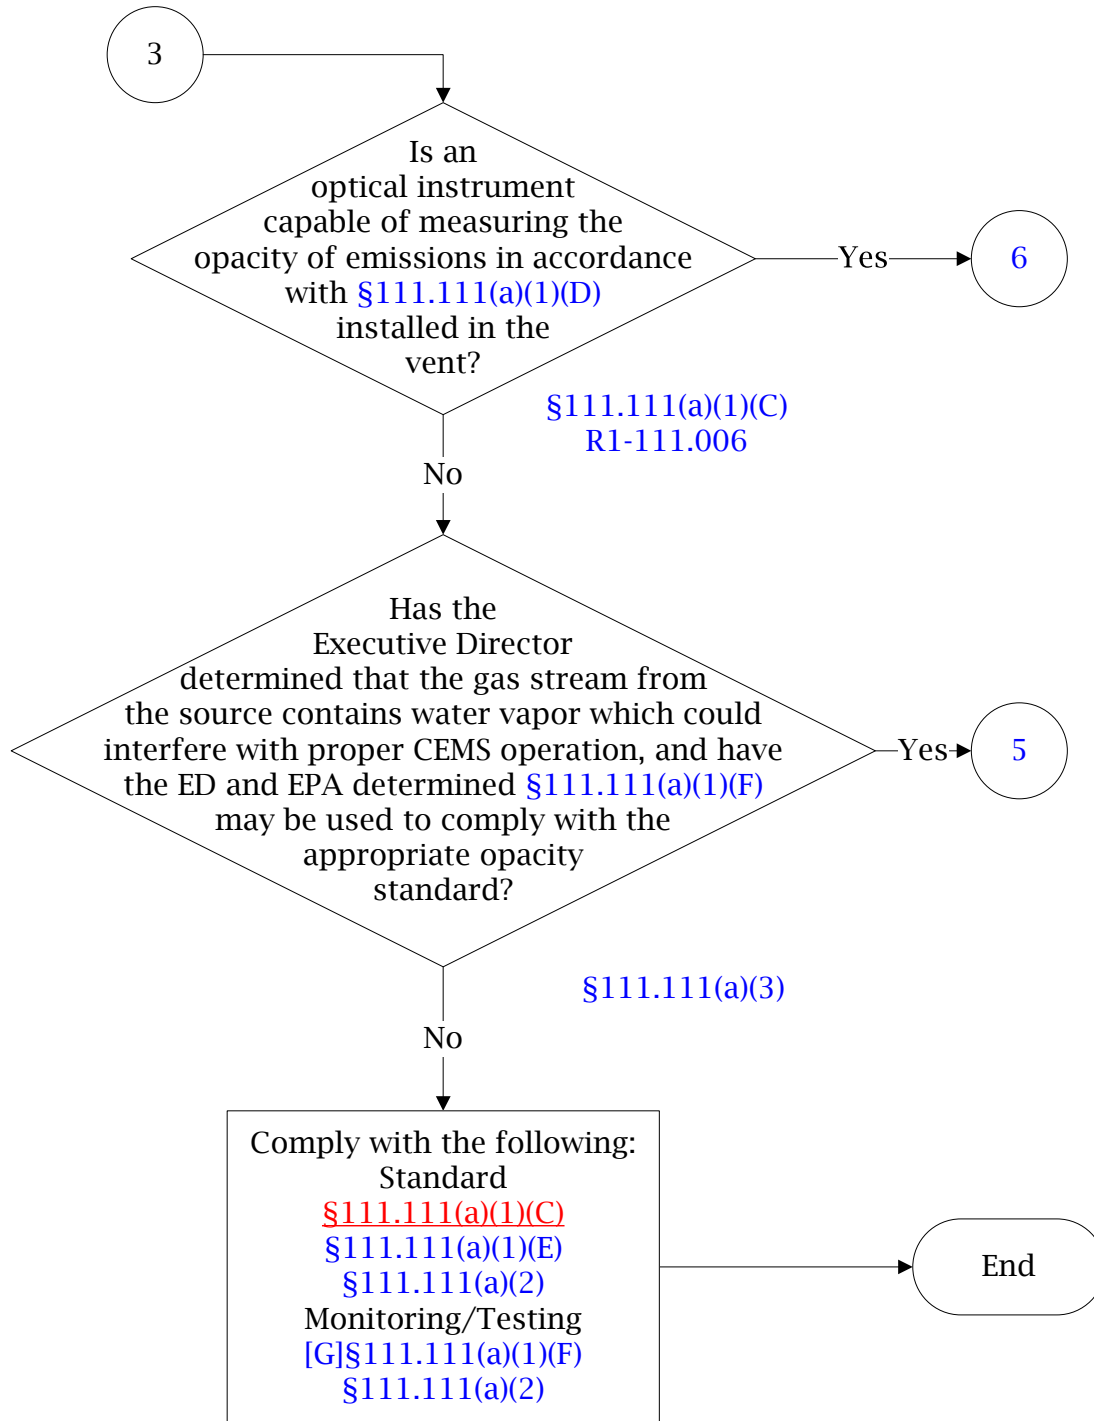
3

Is an optical instrument capable of measuring the opacity of emissions in accordance with §111.111(a)(1)(D) installed in the vent?

Yes

6

§111.111(a)(1)(C)
R1-111.006

No

Has the Executive Director determined that the gas stream from the source contains water vapor which could interfere with proper CEMS operation, and have the ED and EPA determined §111.111(a)(1)(F) may be used to comply with the appropriate opacity standard?

Yes

5

§111.111(a)(3)

No

Comply with the following:
Standard
§111.111(a)(1)(C)
§111.111(a)(1)(E)
§111.111(a)(2)
Monitoring/Testing
[G]§111.111(a)(1)(F)
§111.111(a)(2)

End